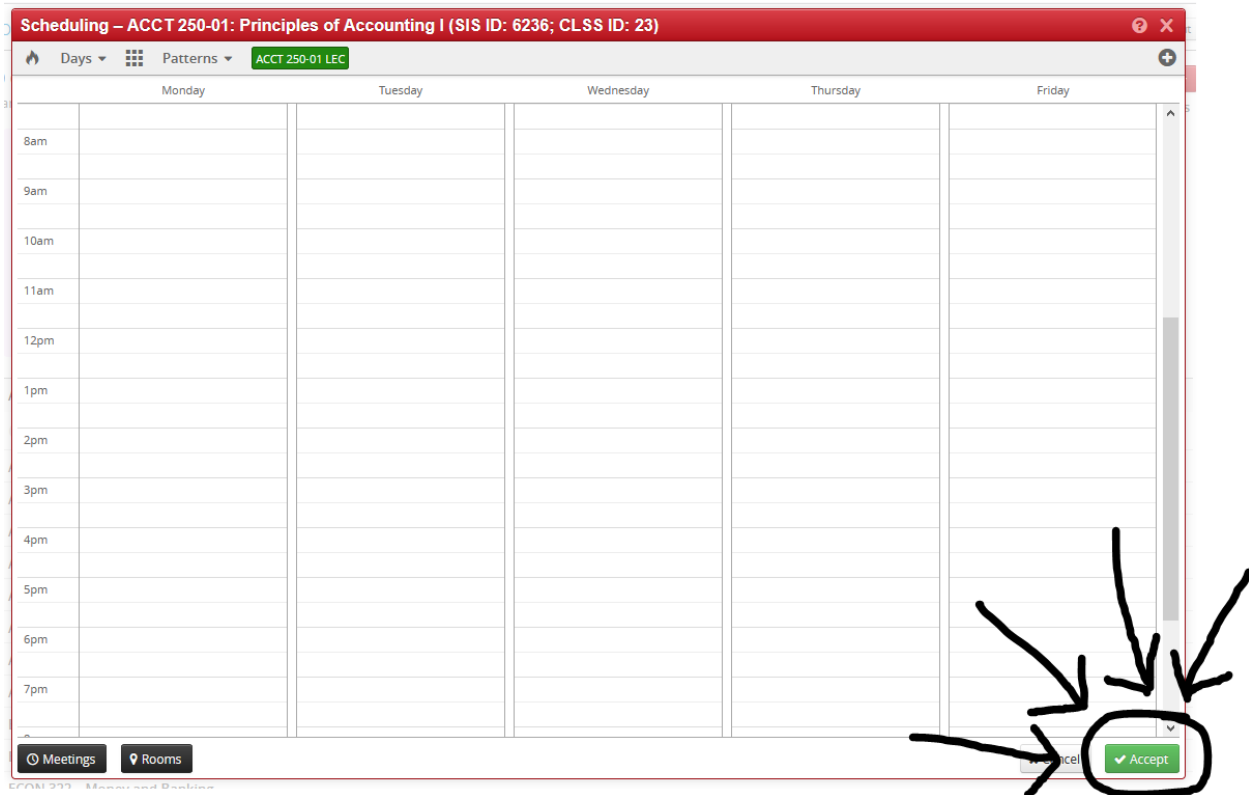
Scheduling – ACCT 250-01: Principles of Accounting I (SIS ID: 6236; CLSS ID: 23)

Days Patterns ACCT 250-01 LEC

| | Monday | Tuesday | Wednesday | Thursday | Friday |
|---|---|---|---|---|---|
| 8am | | | | | |
| 9am | | | | | |
| 10am | | | | | |
| 11am | | | | | |
| 12pm | | | | | |
| 1pm | | | | | |
| 2pm | | | | | |
| 3pm | | | | | |
| 4pm | | | | | |
| 5pm | | | | | |
| 6pm | | | | | |
| 7pm | | | | | |

Meetings Rooms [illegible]ncel Accept

ECON 322 – Money and Banking